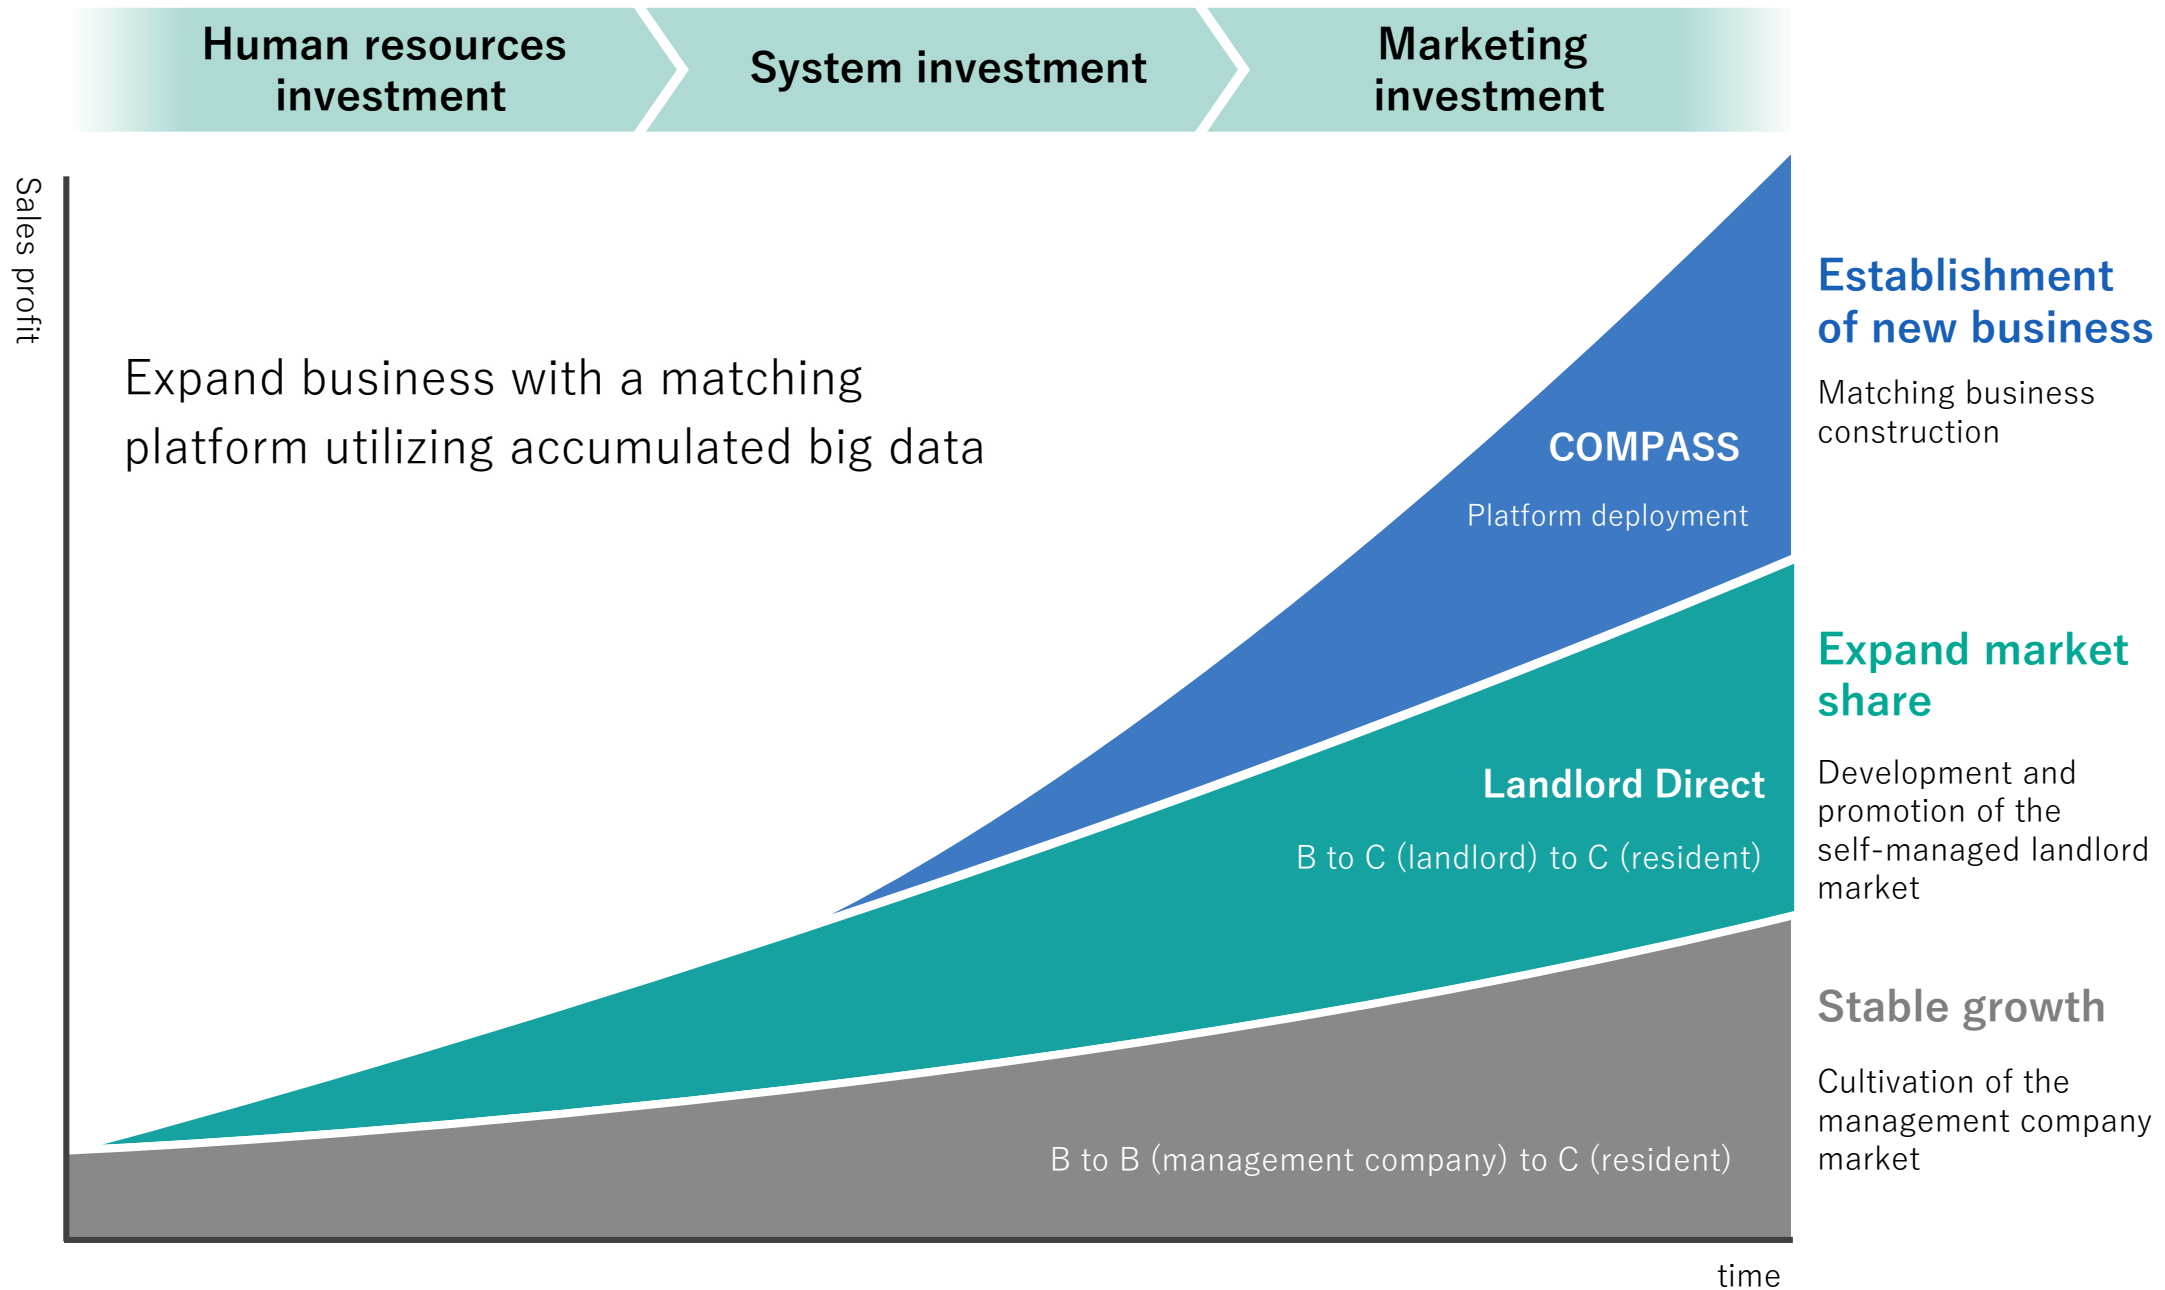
Human resources investment

System investment

Marketing investment

Sales profit

Expand business with a matching platform utilizing accumulated big data

COMPASS

Platform deployment

Landlord Direct

B to C (landlord) to C (resident)

B to B (management company) to C (resident)

time

Establishment of new business

Matching business construction

Expand market share

Development and promotion of the self-managed landlord market

Stable growth

Cultivation of the management company market